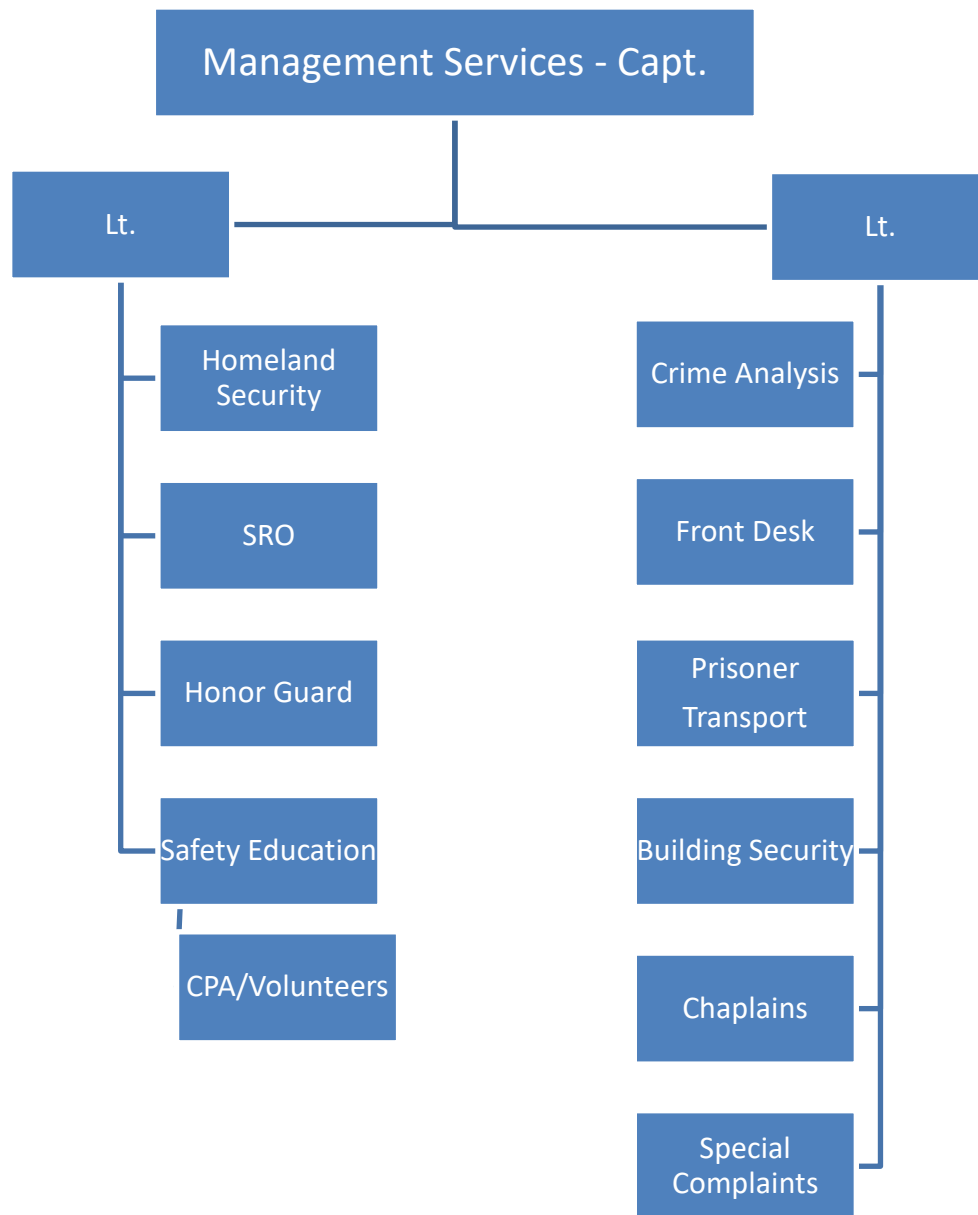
Management Services - Capt.

Lt.

Homeland Security

SRO

Honor Guard

Safety Education

CPA/Volunteers

Lt.

Crime Analysis

Front Desk

Prisoner Transport

Building Security

Chaplains

Special Complaints